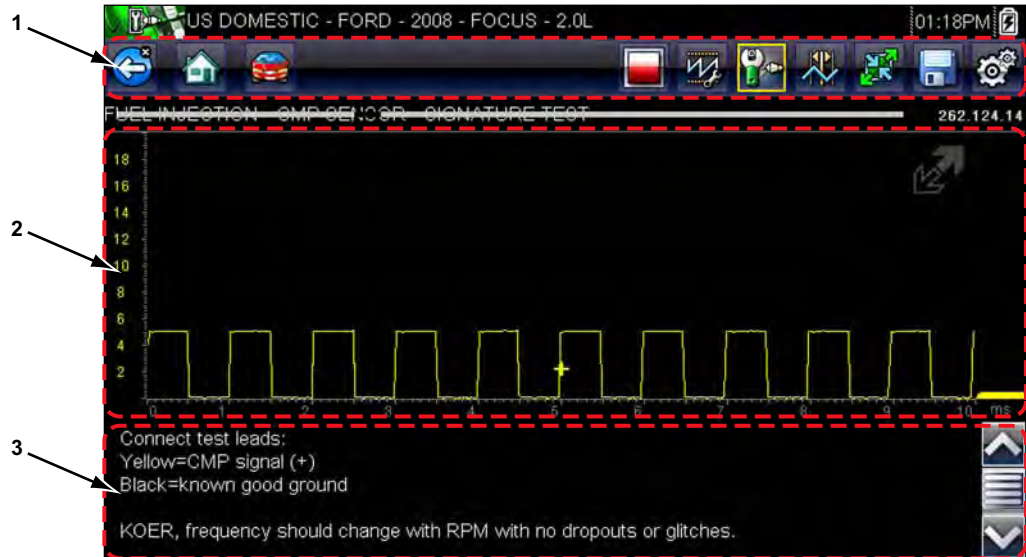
1

US DOMESTIC - FORD - 2008 - FOCUS - 2.0L

01:18PM

FUEL INJECTION - CMP SENSOR - SIGNATURE TEST

262.124.14

2

18
16
14
12
10
8
6
4
2

0 1 2 3 4 5 6 7 8 9 10 ms

3

Connect test leads:
Yellow=CMP signal (+)
Black=known good ground

KOER, frequency should change with RPM with no dropouts or glitches.